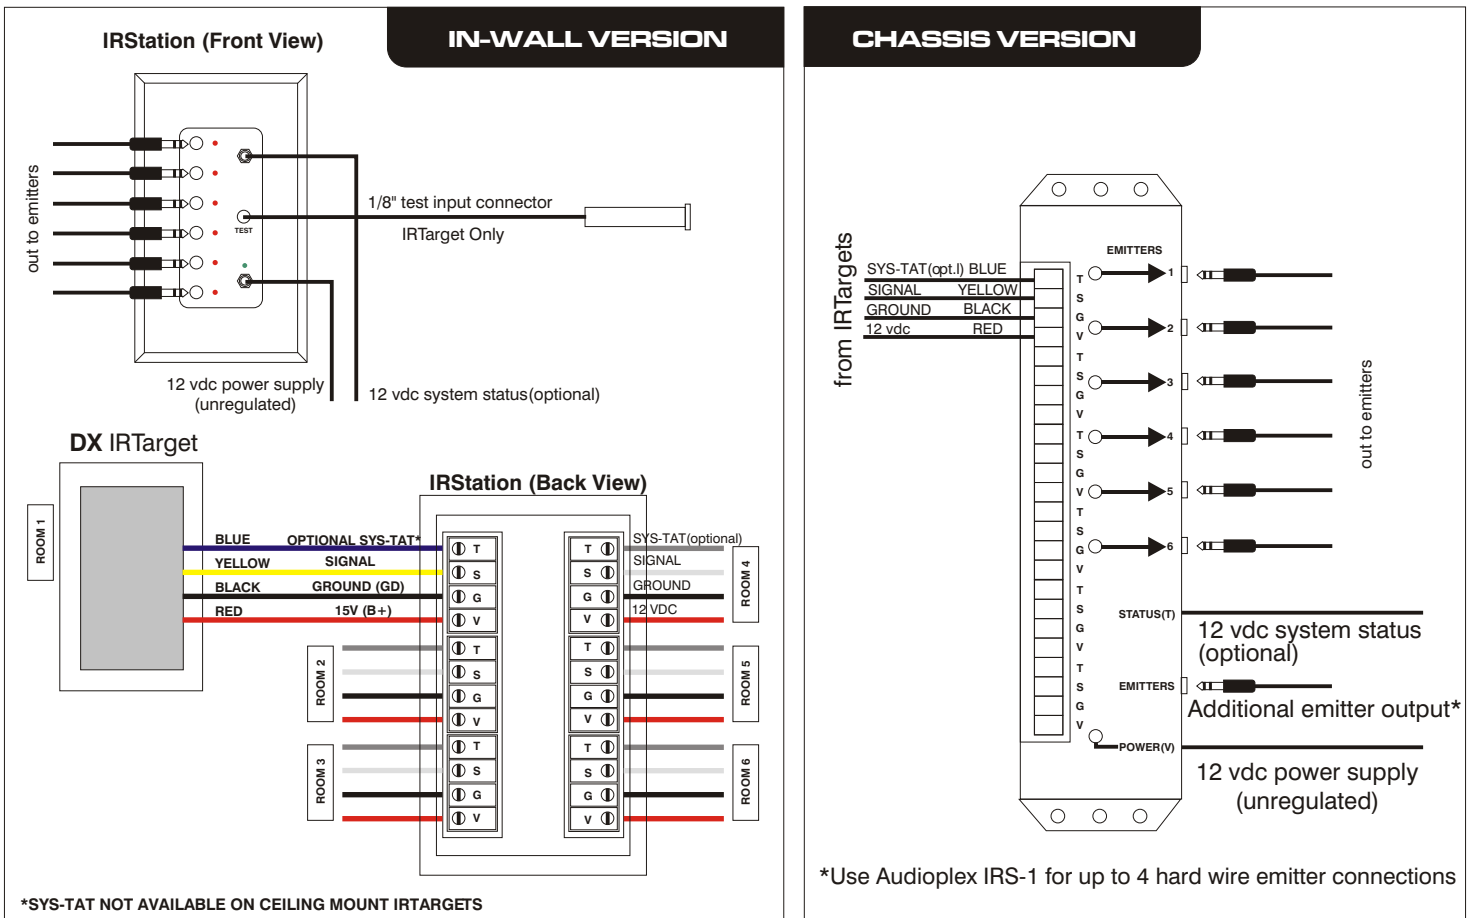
IRStation (Front View)

IN-WALL VERSION

out to emitters

TEST

1/8" test input connector

IRTarget Only

12 vdc power supply (unregulated)

12 vdc system status(optional)

DX IRTarget

ROOM 1

BLUE OPTIONAL SYS-TAT*
YELLOW SIGNAL
BLACK GROUND (GD)
RED 15V (B+)

IRStation (Back View)

T S G V
T S G V
T S G V

ROOM 2

ROOM 3

T S G V
T S G V
T S G V

SYS-TAT(optional)
SIGNAL
GROUND
12 VDC

ROOM 4

ROOM 5

ROOM 6

*SYS-TAT NOT AVAILABLE ON CEILING MOUNT IRTARGETS

CHASSIS VERSION

from IRTargets

SYS-TAT(opt.l) BLUE
SIGNAL YELLOW
GROUND BLACK
12 vdc RED

EMITTERS

T S G V
T S G V
T S G V
T S G V
T S G V
T S G V

1
2
3
4
5
6

out to emitters

STATUS(T)

12 vdc system status (optional)

EMITTERS

Additional emitter output*

POWER(V)

12 vdc power supply (unregulated)

*Use Audioplex IRS-1 for up to 4 hard wire emitter connections